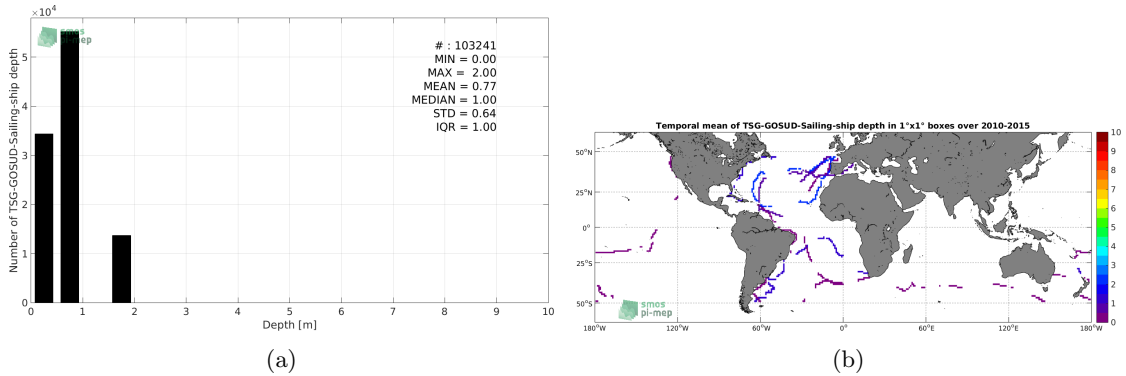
$\times10^4$

smos pi-mep

# : 103241
MIN = 0.00
MAX = 2.00
MEAN = 0.77
MEDIAN = 1.00
STD = 0.64
IQR = 1.00

Number of TSG-GOSUD-Sailing-ship depth

5
4
3
2
1
0

0 1 2 3 4 5 6 7 8 9 10

Depth [m]

(a)

Temporal mean of TSG-GOSUD-Sailing-ship depth in 1°x1° boxes over 2010-2015

50°N
25°N
0°
25°S
50°S

180°W 120°W 60°W 0° 60°E 120°E 180°W

smos pi-mep

10
9
8
7
6
5
4
3
2
1
0

(b)